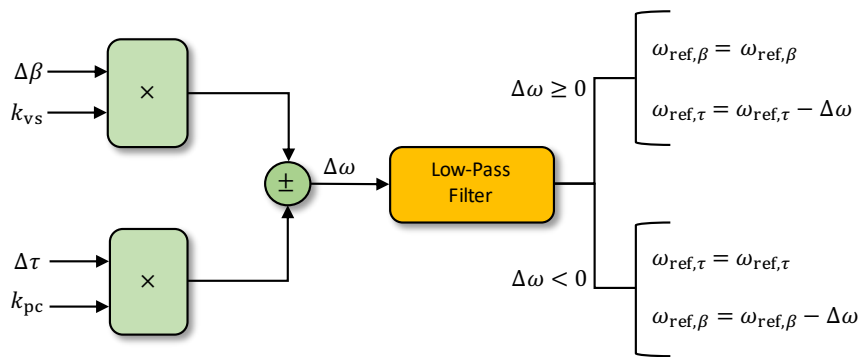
$\Delta\beta$

$k_{\text{vs}}$

$\times$

$\Delta\tau$

$k_{\text{pc}}$

$\times$

$\pm$

$\Delta\omega$

Low-Pass Filter

$\Delta\omega \geq 0$

$\omega_{\text{ref},\beta} = \omega_{\text{ref},\beta}$

$\omega_{\text{ref},\tau} = \omega_{\text{ref},\tau} - \Delta\omega$

$\Delta\omega < 0$

$\omega_{\text{ref},\tau} = \omega_{\text{ref},\tau}$

$\omega_{\text{ref},\beta} = \omega_{\text{ref},\beta} - \Delta\omega$